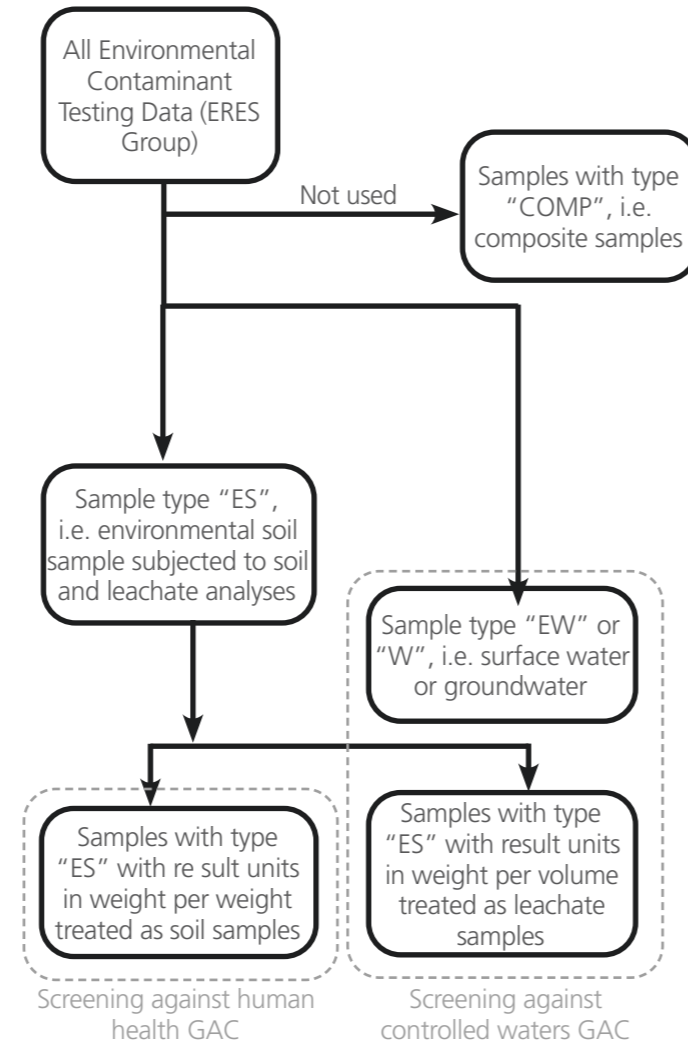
All Environmental Contaminant Testing Data (ERES Group)

Not used

Samples with type "COMP", i.e. composite samples

Sample type "ES", i.e. environmental soil sample subjected to soil and leachate analyses

Sample type "EW" or "W", i.e. surface water or groundwater

Samples with type "ES" with re sult units in weight per weight treated as soil samples

Samples with type "ES" with result units in weight per volume treated as leachate samples

Screening against human health GAC

Screening against controlled waters GAC